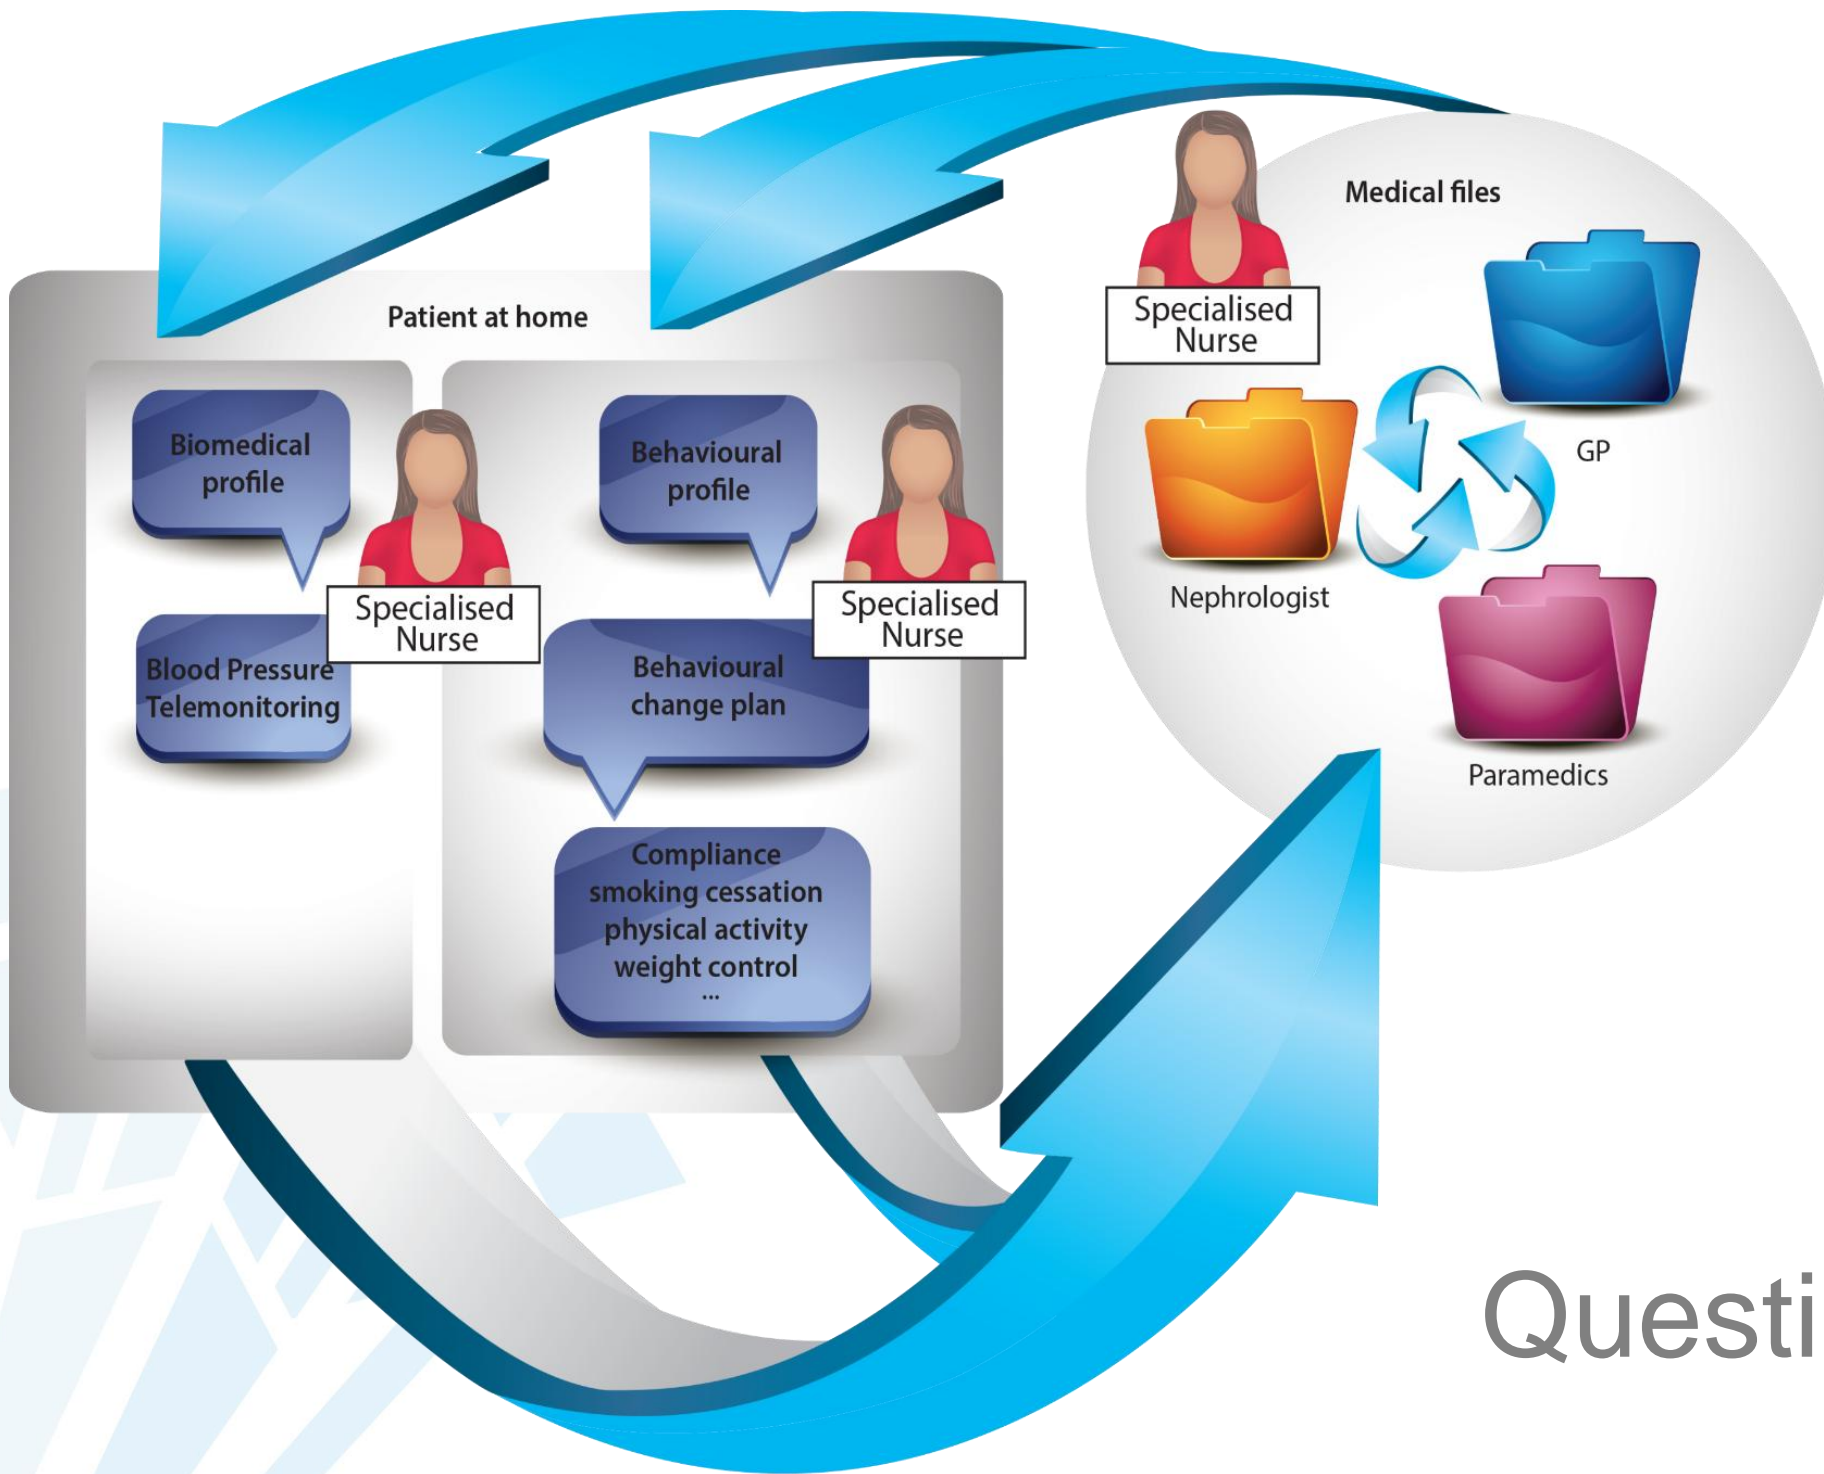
Patient at home

Biomedical profile

Specialised Nurse

Blood Pressure Telemonitoring

Behavioural profile

Specialised Nurse

Behavioural change plan

Compliance
smoking cessation
physical activity
weight control
...

Specialised Nurse

Medical files

GP

Nephrologist

Paramedics

Questi